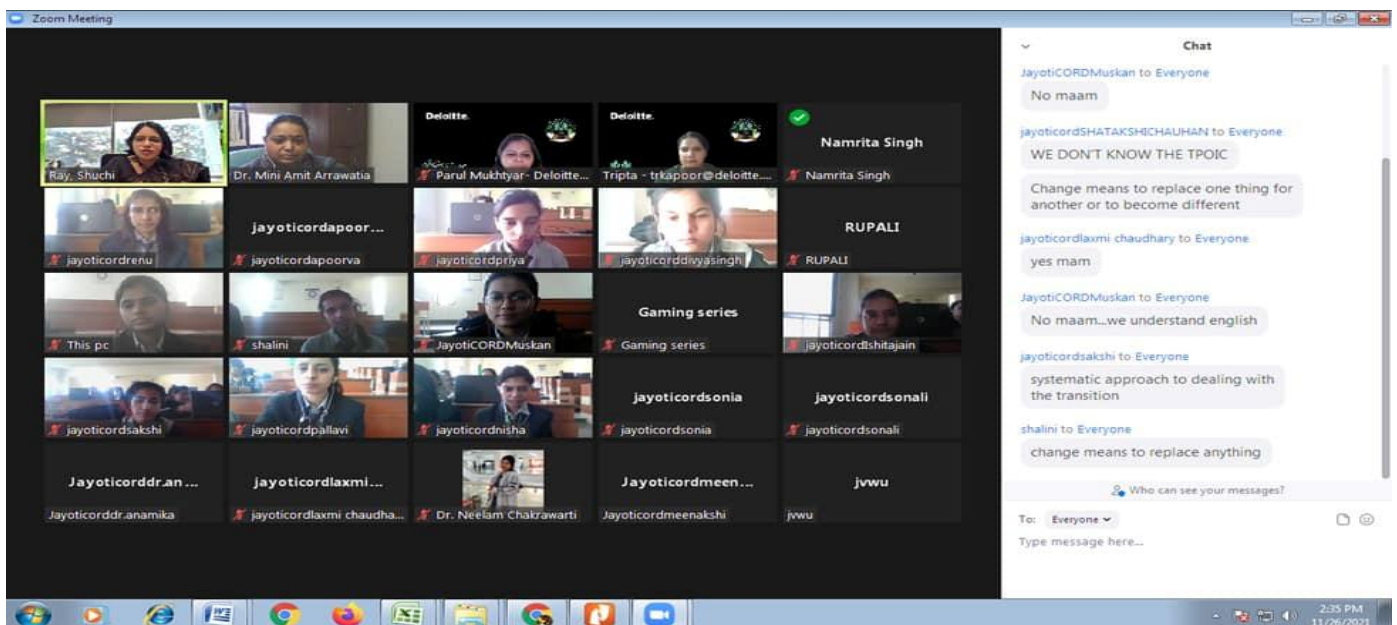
Zoom Meeting

Ray, Shuchi
Dr. Mini Amit Arrawatia
Deloitte.
Parul Mukhtyar- Deloitte...
Deloitte.
Tripta - trkapoor@deloitte....
Namrita Singh
Namrita Singh
jayoticordrenu
jayoticordapoor...
jayoticordapoorva
jayoticordpriya
jayoticorddivyasingh
RUPALI
RUPALI
This pc
shalini
JayotiCORDMuskan
Gaming series
Gaming series
jayoticordIshitajain
jayoticordsakshi
jayoticordpallavi
jayoticordnisha
jayoticordsonia
jayoticordsonia
jayoticordsonali
jayoticordsonali
Jayoticorddr.an...
Jayoticorddr.anamika
jayoticordlaxmi...
jayoticordlaxmi chaudha...
Dr. Neelam Chakrawarti
Jayoticordmeen...
Jayoticordmeenakshi
jvwu
jvwu

Chat

JayotiCORDMuskan to Everyone
No maam

jayoticordSHATAKSHICHAUHAN to Everyone
WE DON'T KNOW THE TPOIC

Change means to replace one thing for another or to become different

jayoticordlaxmi chaudhary to Everyone
yes mam

JayotiCORDMuskan to Everyone
No maam...we understand english

jayoticordsakshi to Everyone
systematic approach to dealing with the transition

shalini to Everyone
change means to replace anything

Who can see your messages?

To: Everyone
Type message here...

2:35 PM
11/26/2021